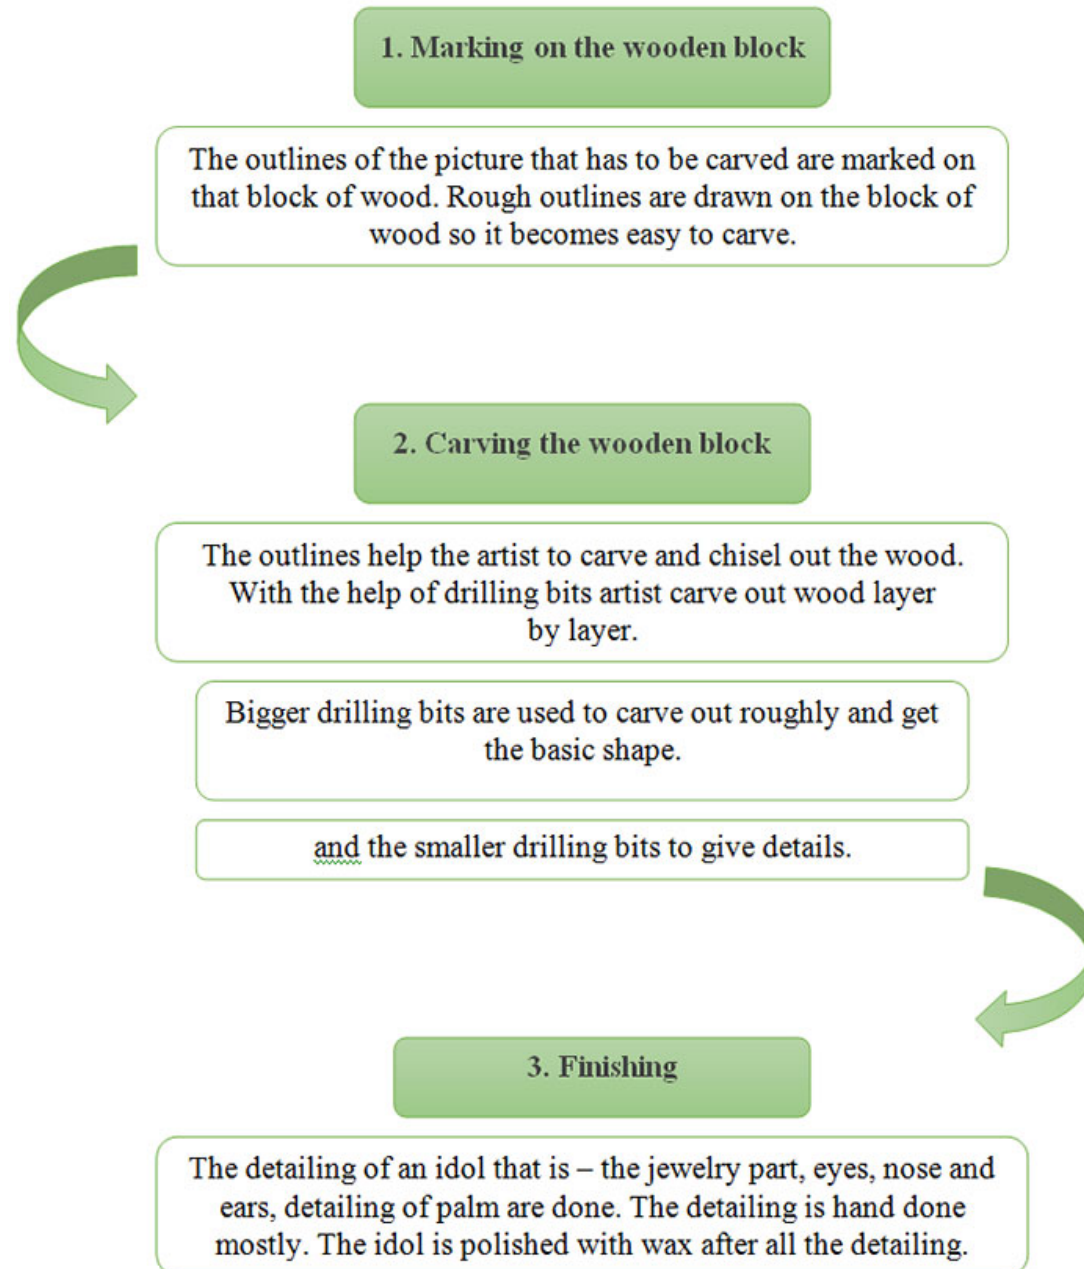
1. Marking on the wooden block

The outlines of the picture that has to be carved are marked on that block of wood. Rough outlines are drawn on the block of wood so it becomes easy to carve.

2. Carving the wooden block

The outlines help the artist to carve and chisel out the wood. With the help of drilling bits artist carve out wood layer by layer.

Bigger drilling bits are used to carve out roughly and get the basic shape.

and the smaller drilling bits to give details.

3. Finishing

The detailing of an idol that is – the jewelry part, eyes, nose and ears, detailing of palm are done. The detailing is hand done mostly. The idol is polished with wax after all the detailing.